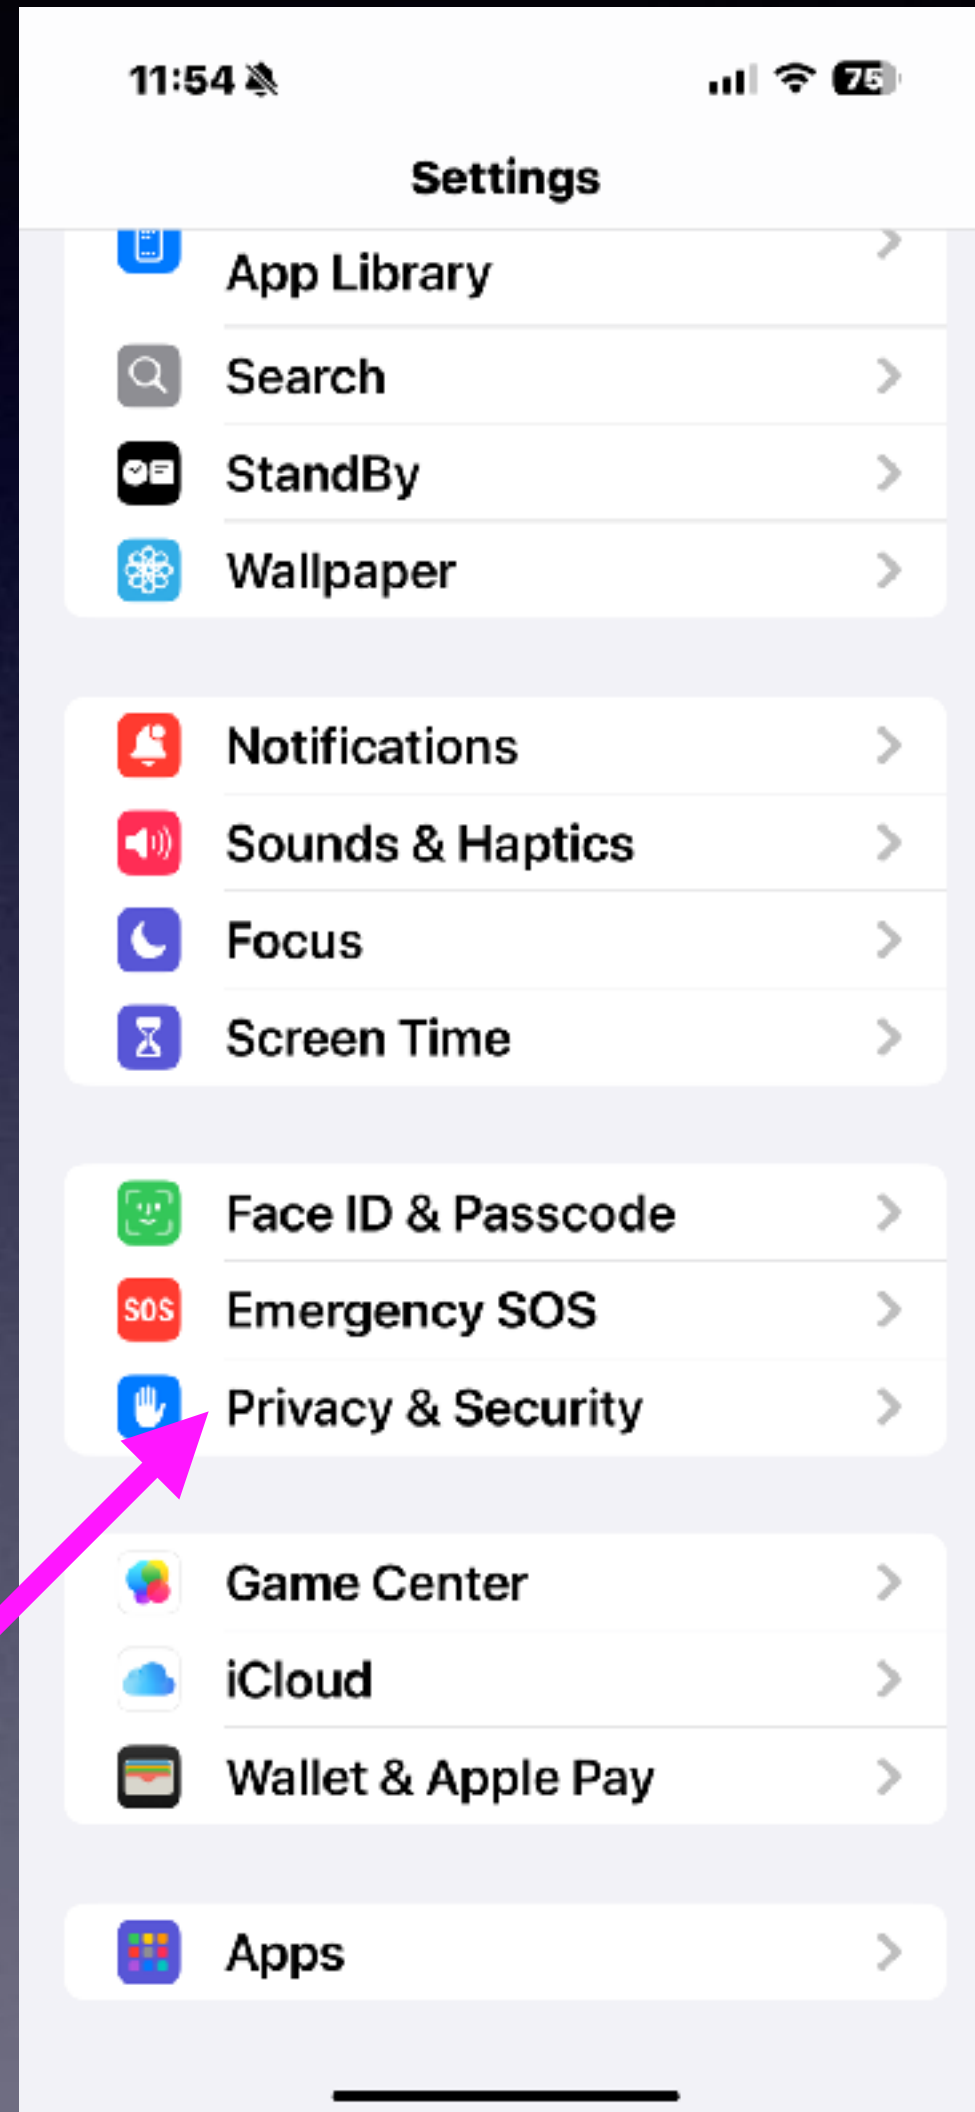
11:54 75

Settings

App Library
Search
StandBy
Wallpaper

Notifications
Sounds & Haptics
Focus
Screen Time

Face ID & Passcode
SOS Emergency SOS
Privacy & Security

Game Center
iCloud
Wallet & Apple Pay

Apps